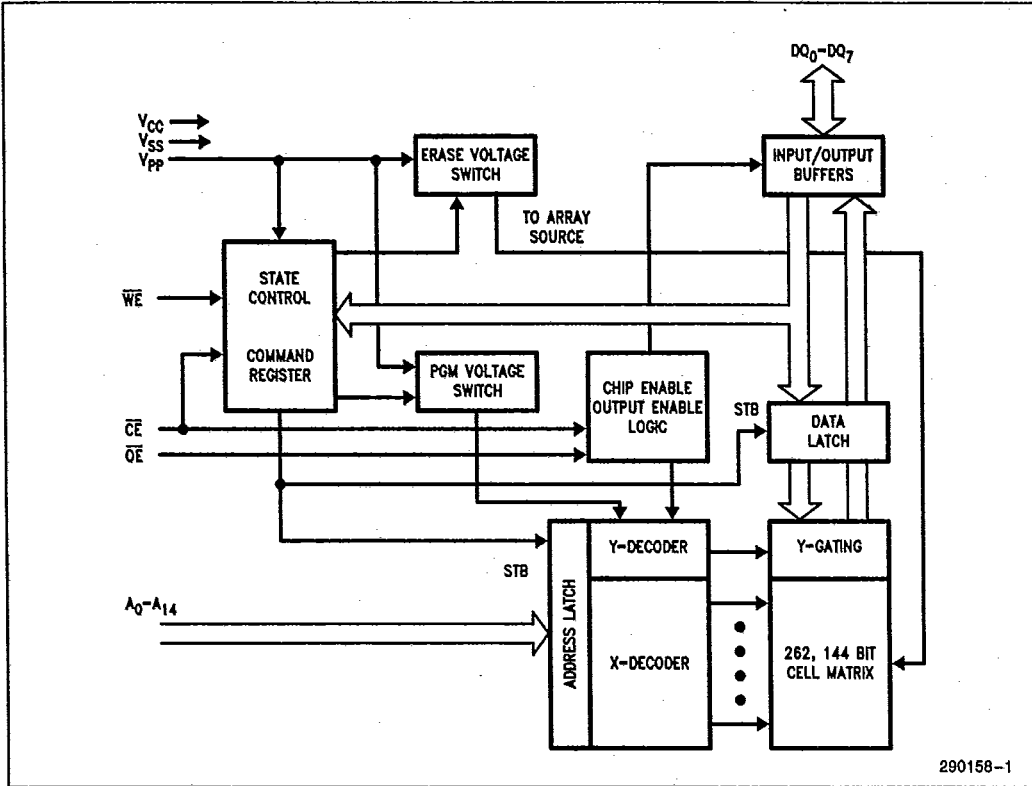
$DQ_0$-$DQ_7$

$V_{CC}$
$V_{SS}$
$V_{PP}$

ERASE VOLTAGE SWITCH

INPUT/OUTPUT BUFFERS

TO ARRAY SOURCE

STATE CONTROL

COMMAND REGISTER

$\overline{WE}$

PGM VOLTAGE SWITCH

CHIP ENABLE OUTPUT ENABLE LOGIC

STB

DATA LATCH

$\overline{CE}$
$\overline{OE}$

STB

ADDRESS LATCH

Y-DECODER

Y-GATING

$A_0$-$A_{14}$

X-DECODER

262, 144 BIT CELL MATRIX

290158-1